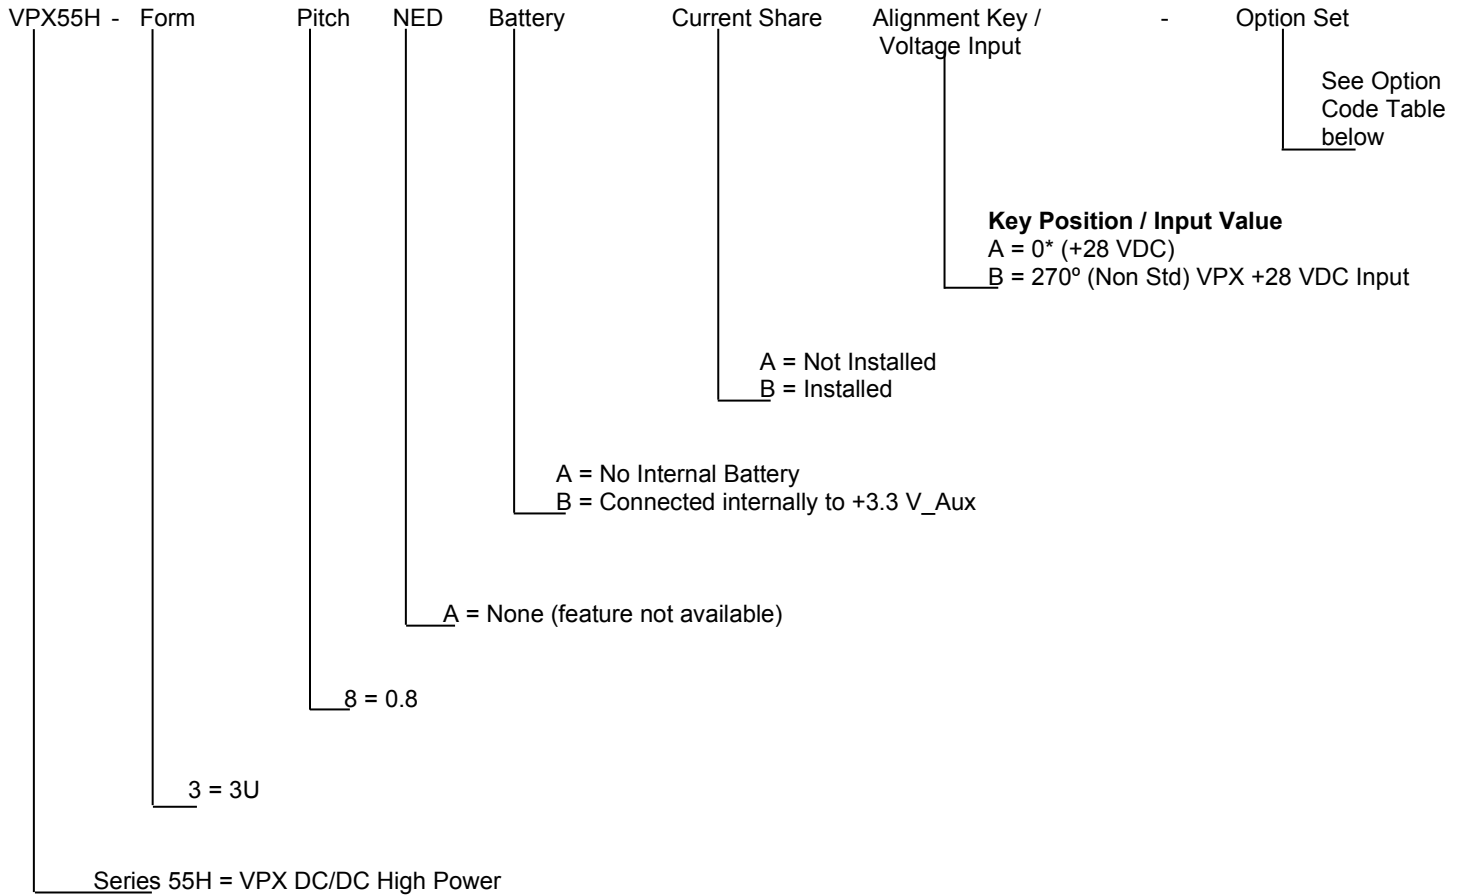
VPX55H - Form Pitch NED Battery Current Share Alignment Key / Voltage Input - Option Set

See Option Code Table below

**Key Position / Input Value**
A = 0* (+28 VDC)
B = 270º (Non Std) VPX +28 VDC Input

A = Not Installed
B = Installed

A = No Internal Battery
B = Connected internally to +3.3 V_Aux

A = None (feature not available)

8 = 0.8

3 = 3U

Series 55H = VPX DC/DC High Power